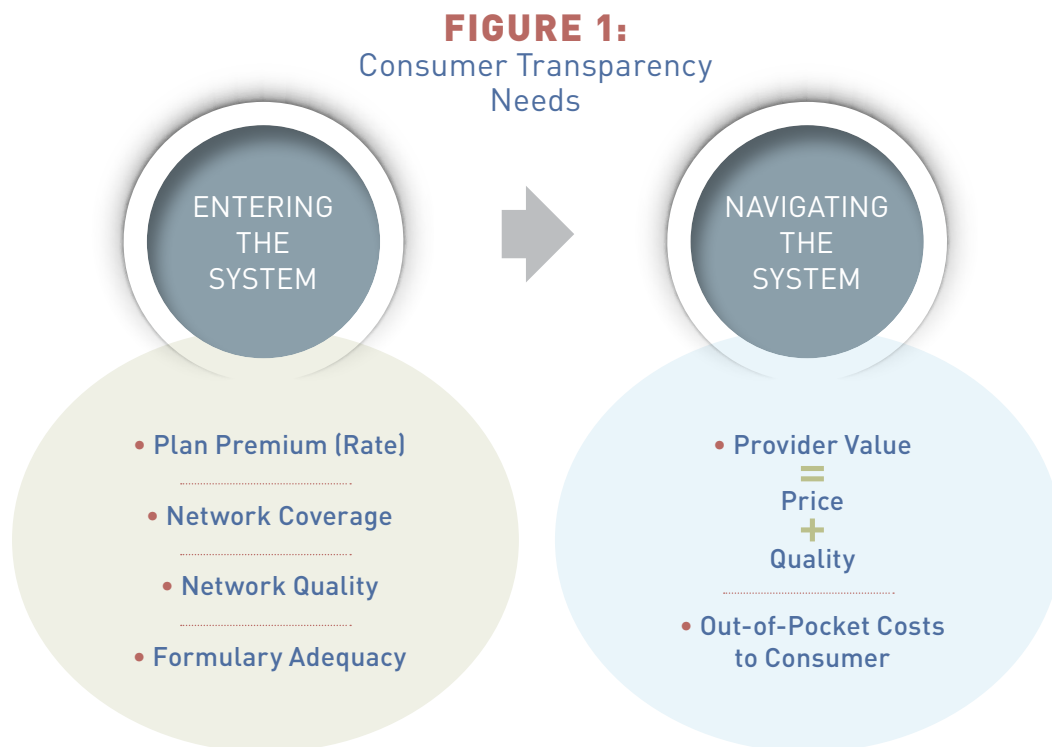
FIGURE 1:
Consumer Transparency Needs

ENTERING THE SYSTEM

NAVIGATING THE SYSTEM

• Plan Premium (Rate)

• Network Coverage

• Network Quality

• Formulary Adequacy

• Provider Value
=
Price
+
Quality

• Out-of-Pocket Costs to Consumer